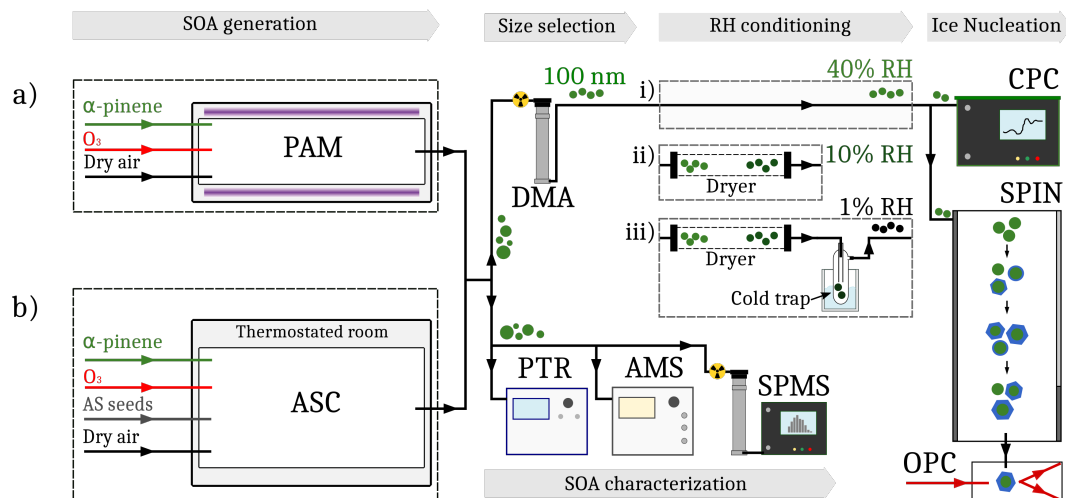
SOA generation
Size selection
RH conditioning
Ice Nucleation

a)
α-pinene
$O_3$
Dry air
PAM

DMA
100 nm
i)
40% RH
CPC
ii)
10% RH
Dryer
iii)
1% RH
Dryer
Cold trap
SPIN

b)
α-pinene
$O_3$
AS seeds
Dry air
Thermostated room
ASC

PTR
AMS
SPMS
OPC
SOA characterization